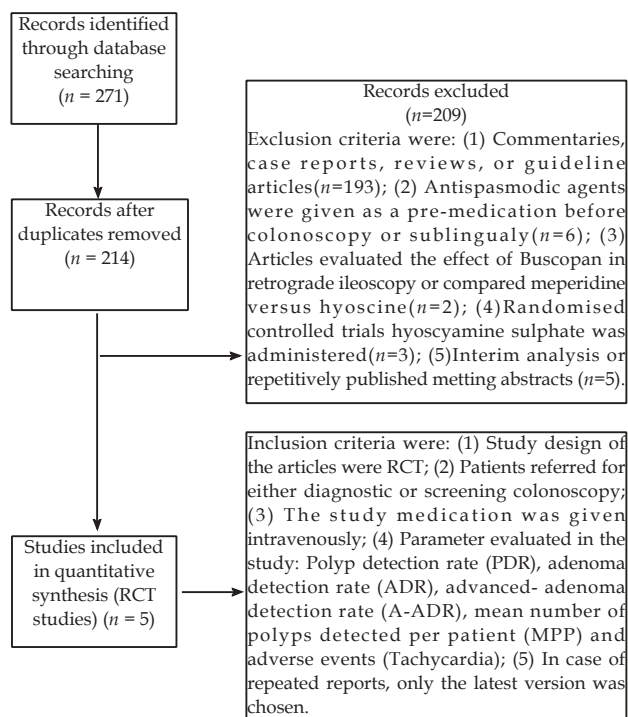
Records identified through database searching ($n$ = 271)

Records excluded ($n$=209)
Exclusion criteria were: (1) Commentaries, case reports, reviews, or guideline articles($n$=193); (2) Antispasmodic agents were given as a pre-medication before colonoscopy or sublingualy($n$=6); (3) Articles evaluated the effect of Buscopan in retrograde ileoscopy or compared meperidine versus hyoscine($n$=2); (4)Randomised controlled trials hyoscyamine sulphate was administered($n$=3); (5)Interim analysis or repetitively published metting abstracts ($n$=5).

Records after duplicates removed ($n$ = 214)

Inclusion criteria were: (1) Study design of the articles were RCT; (2) Patients referred for either diagnostic or screening colonoscopy; (3) The study medication was given intravenously; (4) Parameter evaluated in the study: Polyp detection rate (PDR), adenoma detection rate (ADR), advanced- adenoma detection rate (A-ADR), mean number of polyps detected per patient (MPP) and adverse events (Tachycardia); (5) In case of repeated reports, only the latest version was chosen.

Studies included in quantitative synthesis (RCT studies) ($n$ = 5)